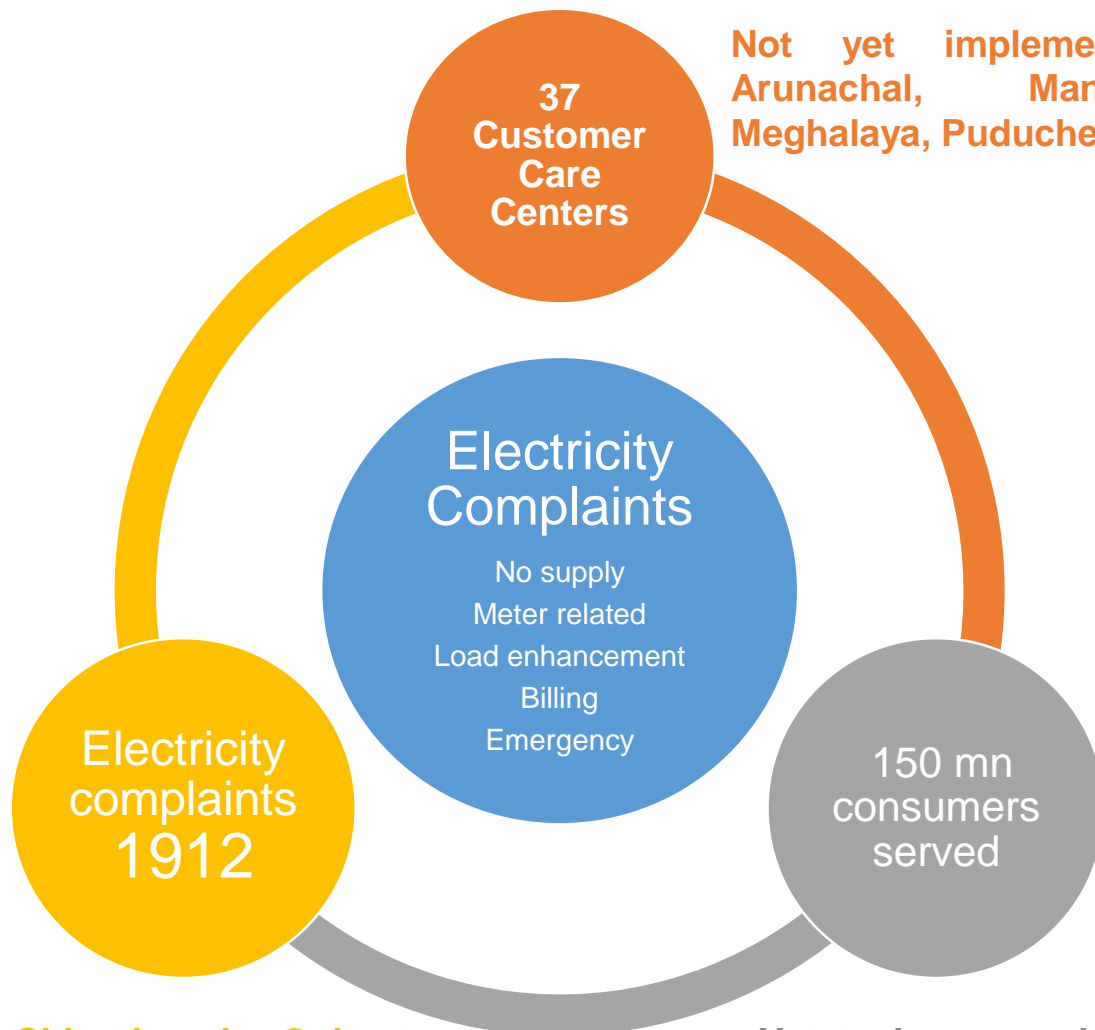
37 Customer Care Centers

Not yet impleme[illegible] Arunachal, Man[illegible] Meghalaya, Puduche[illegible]

Electricity Complaints

No supply
Meter related
Load enhancement
Billing
Emergency

Electricity complaints 1912

150 mn consumers served

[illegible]